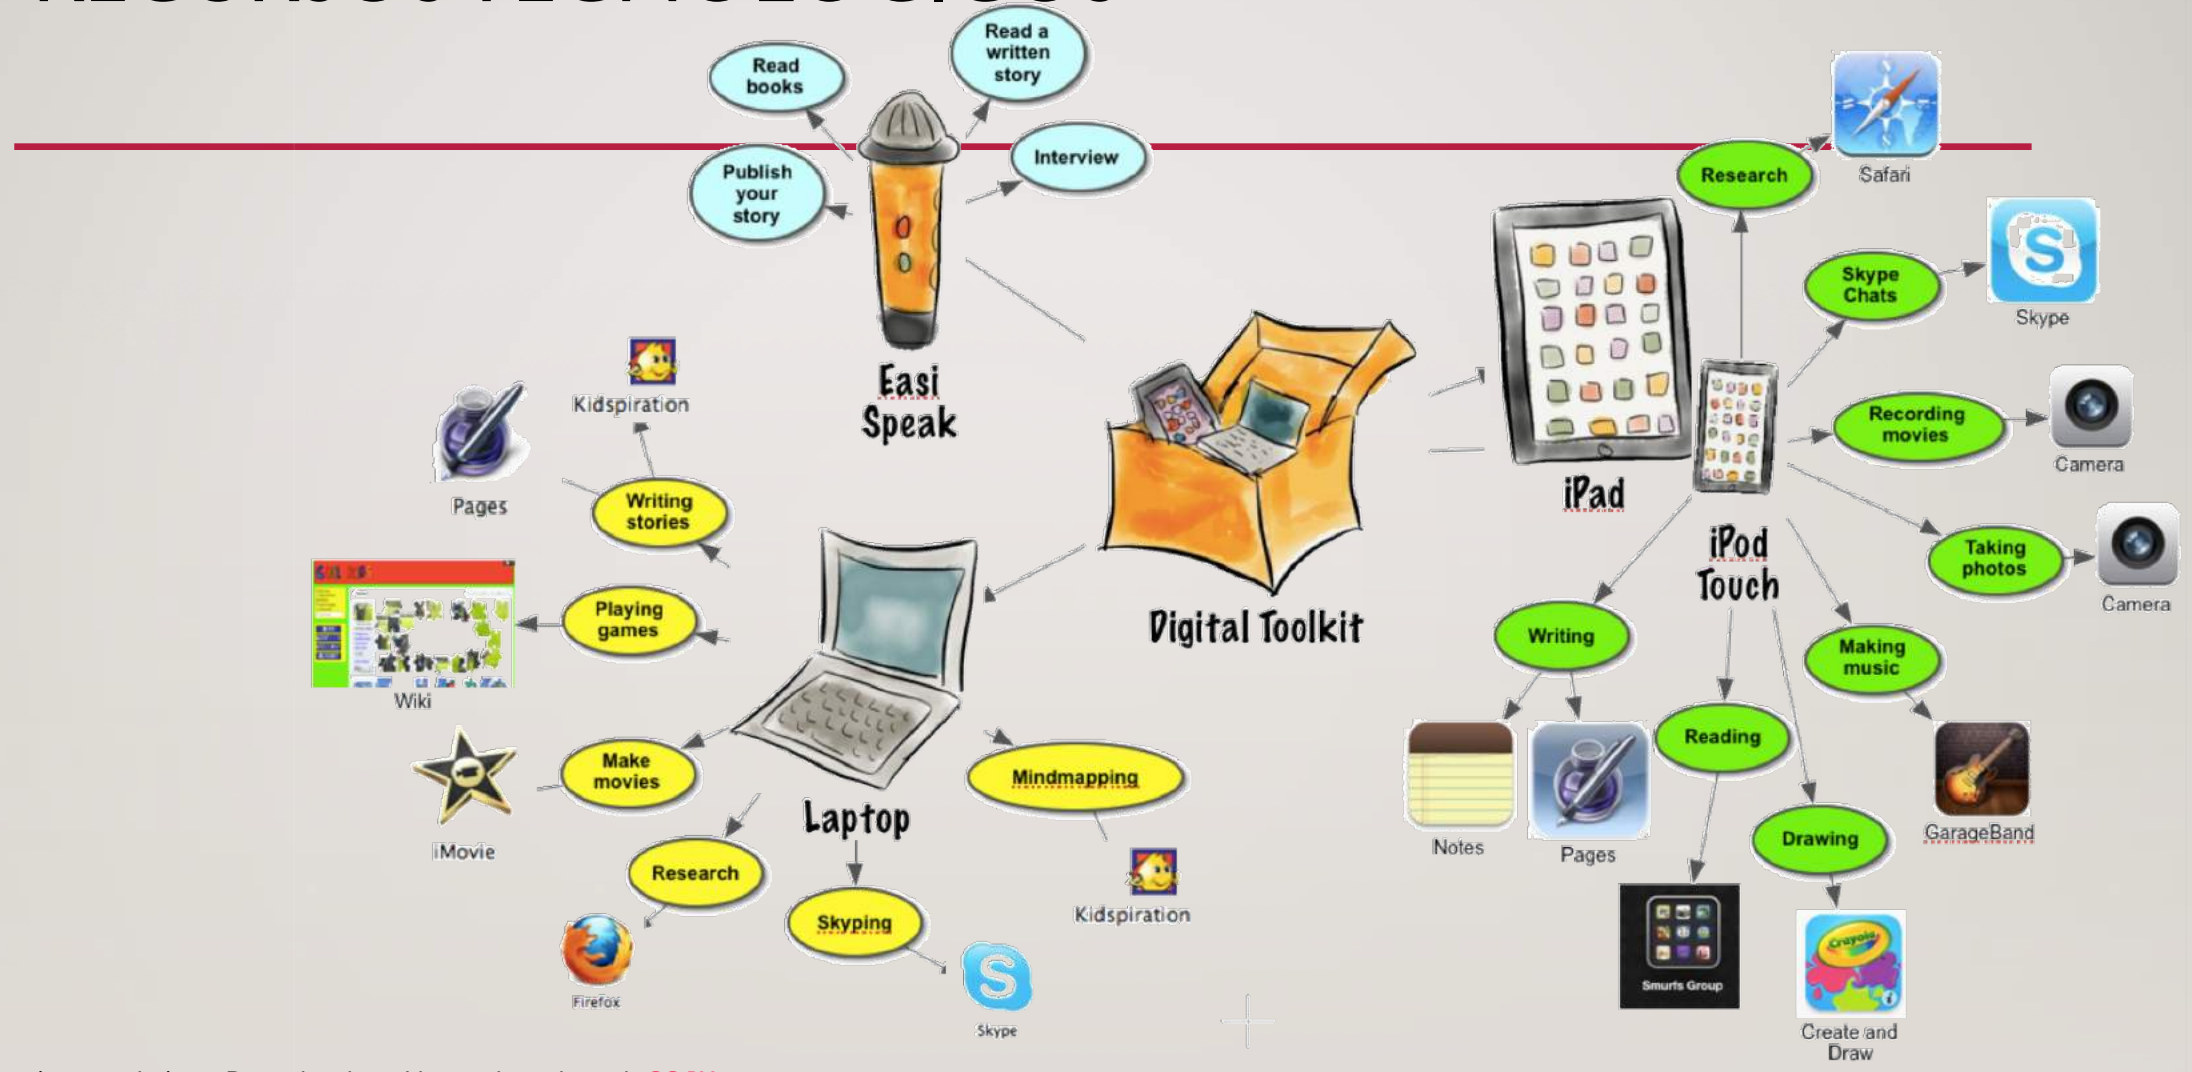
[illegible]

Read books

Read a written story

Publish your story

Interview

Easi Speak

Digital Toolkit

iPad

iPod Touch

Research

Safari

Skype Chats

Skype

Recording movies

Camera

Taking photos

Camera

Writing

Notes

Pages

Reading

Smurfs Group

Drawing

Create and Draw

Making music

GarageBand

Kidspiration

Pages

Writing stories

Playing games

Wiki

Make movies

iMovie

Research

Firefox

Skyping

Skype

Laptop

Mindmapping

Kidspiration

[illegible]